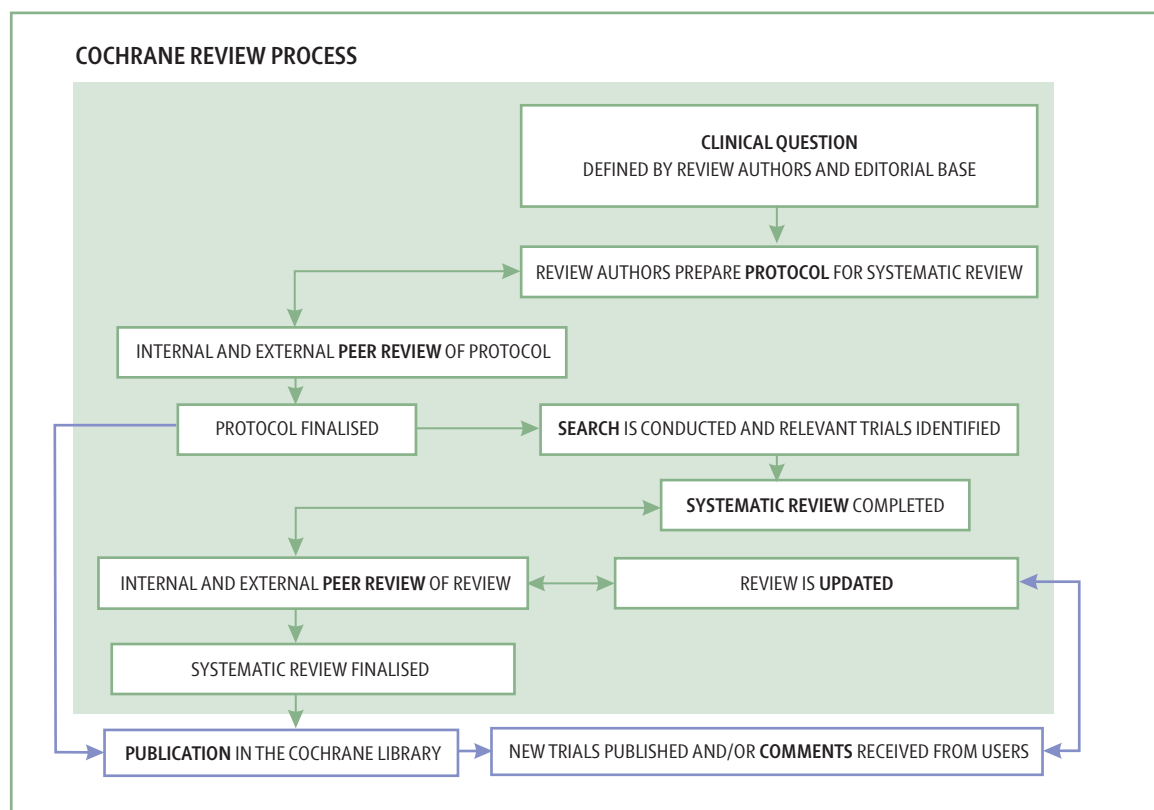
COCHRANE REVIEW PROCESS

CLINICAL QUESTION
DEFINED BY REVIEW AUTHORS AND EDITORIAL BASE

REVIEW AUTHORS PREPARE PROTOCOL FOR SYSTEMATIC REVIEW

INTERNAL AND EXTERNAL PEER REVIEW OF PROTOCOL

PROTOCOL FINALISED

SEARCH IS CONDUCTED AND RELEVANT TRIALS IDENTIFIED

SYSTEMATIC REVIEW COMPLETED

INTERNAL AND EXTERNAL PEER REVIEW OF REVIEW

REVIEW IS UPDATED

SYSTEMATIC REVIEW FINALISED

PUBLICATION IN THE COCHRANE LIBRARY

NEW TRIALS PUBLISHED AND/OR COMMENTS RECEIVED FROM USERS